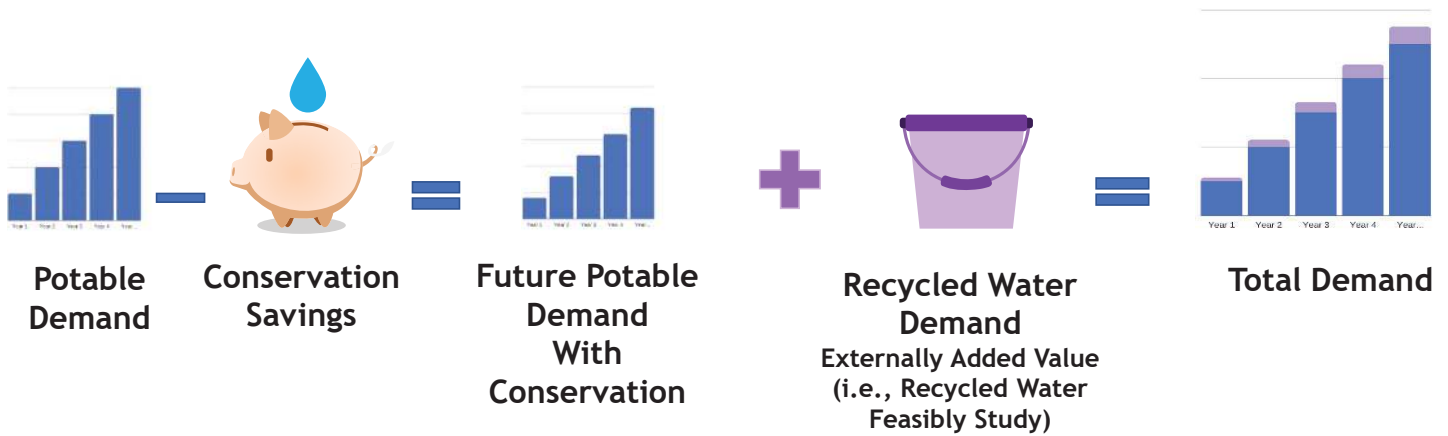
Year 1 Year 2 Year 3 Year 4 Year...

Potable Demand

Conservation Savings

Year 1 Year 2 Year 3 Year 4 Year...

Future Potable Demand With Conservation

Recycled Water Demand

Externally Added Value (i.e., Recycled Water Feasibly Study)

Year 1 Year 2 Year 3 Year 4 Year...

Total Demand